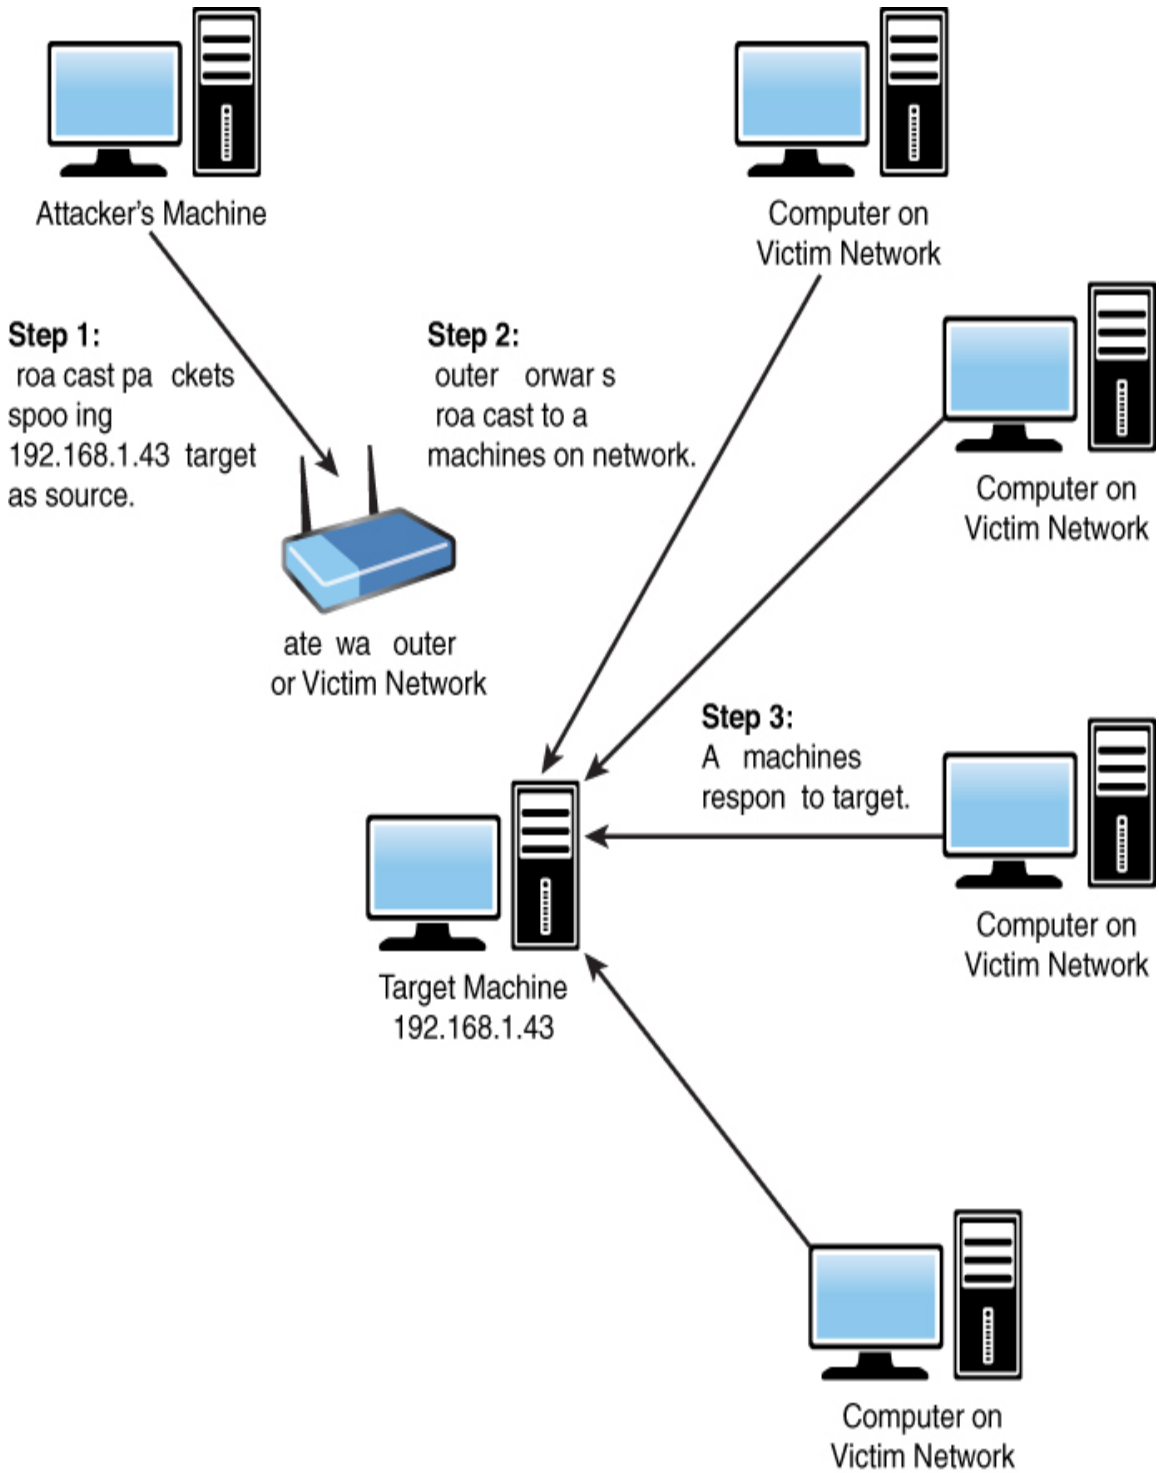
Attacker's Machine

Computer on Victim Network

Step 1:
roa cast pa ckets spoo ing 192.168.1.43 target as source.

Step 2:
outer orwar s roa cast to a machines on network.

Computer on Victim Network

ate wa outer or Victim Network

Step 3:
A machines respon to target.

Target Machine
192.168.1.43

Computer on Victim Network

Computer on Victim Network